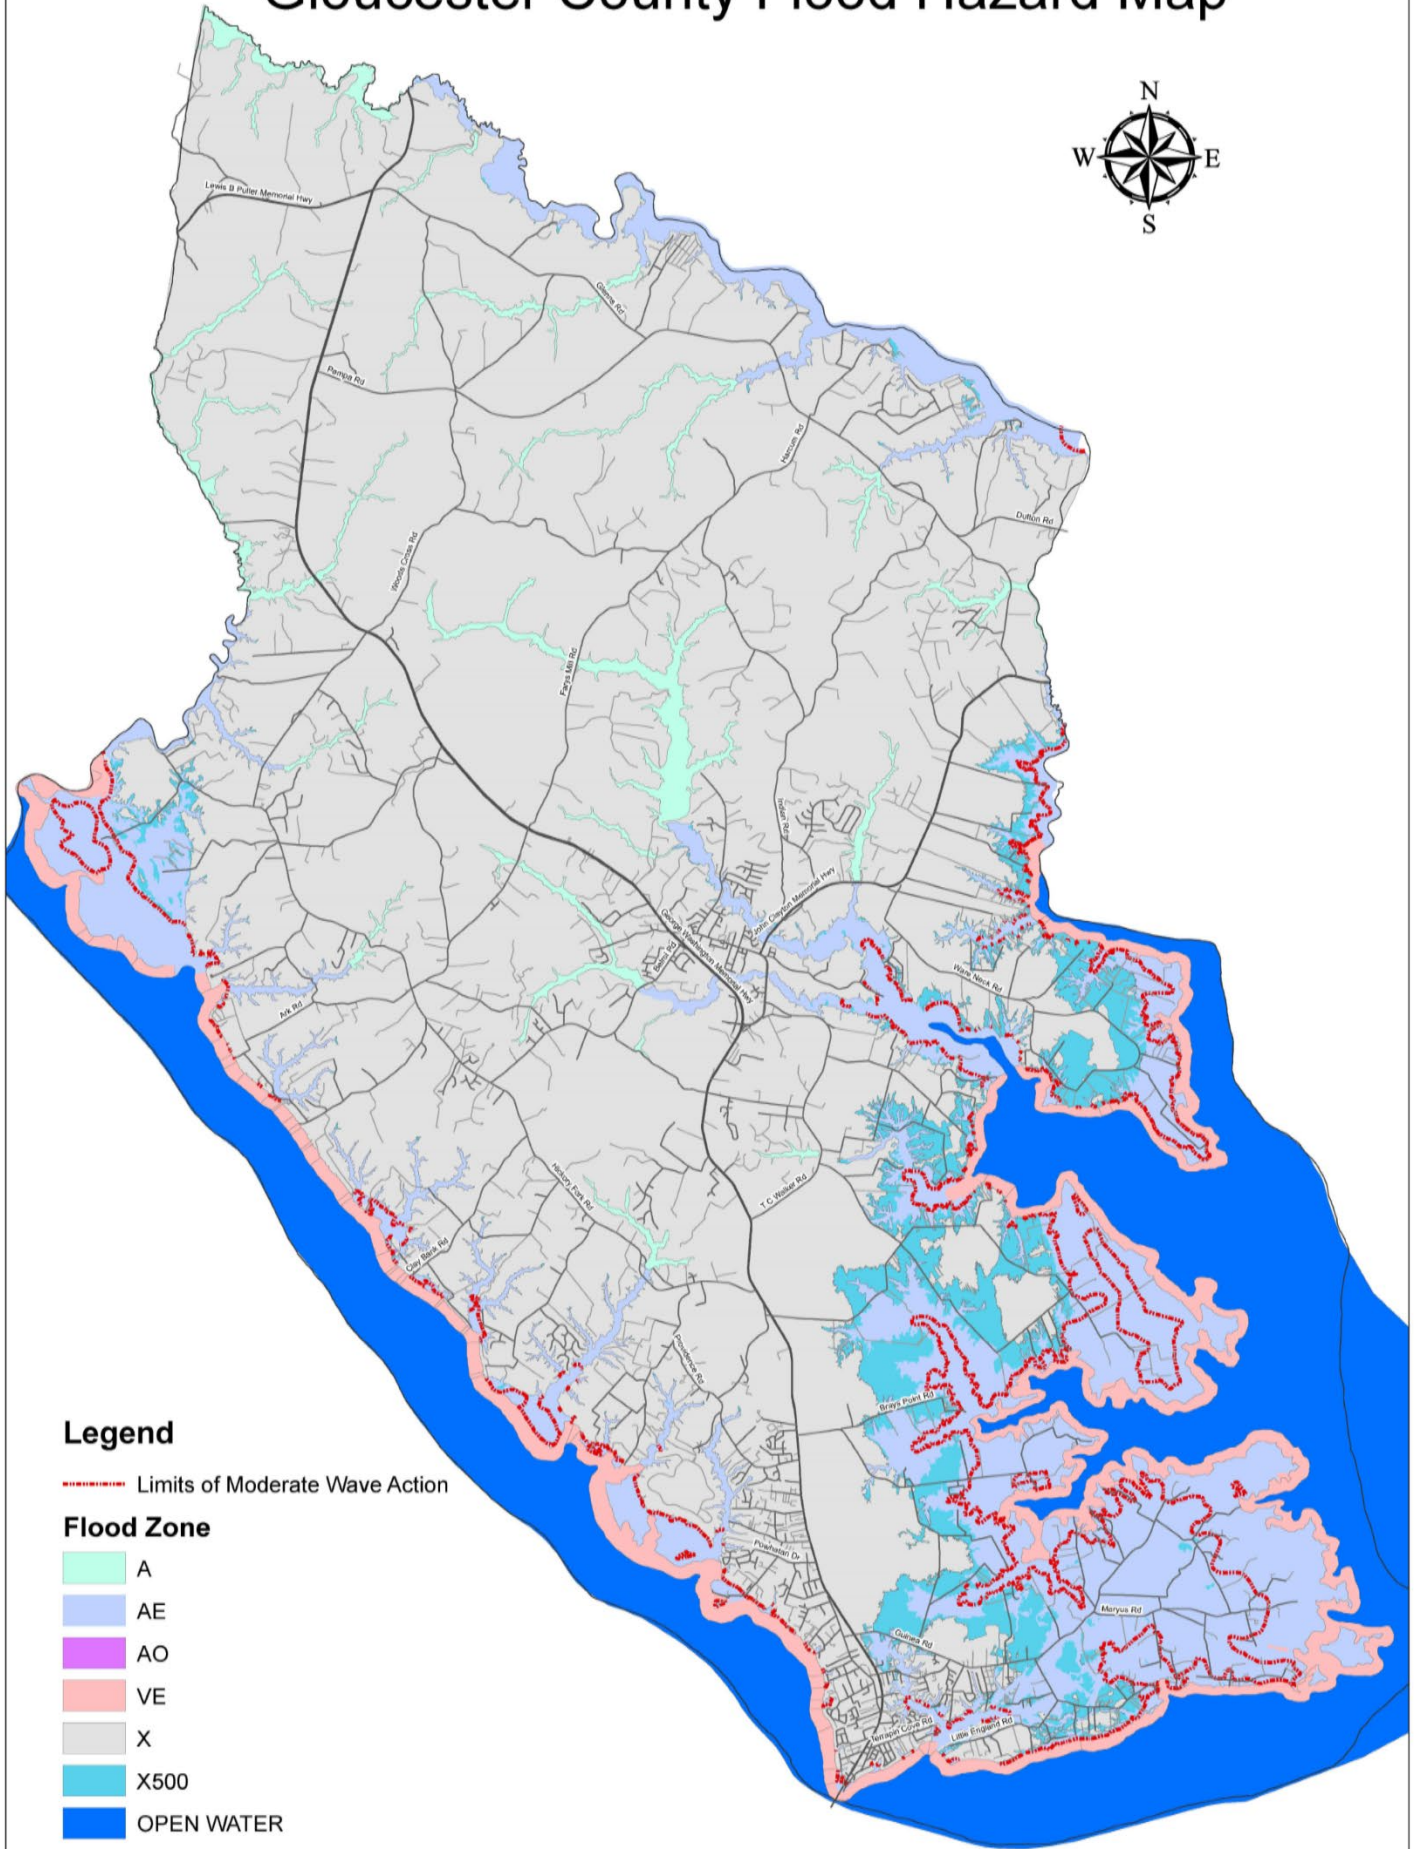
Gloucester County Flood Hazard Map

N
W
E
S

Lewis B Puller Memorial Hwy
Glenns Rd
Pampa Rd
Hallcum Rd
Dutton Rd
Woods Cross Rd
Farys Mill Rd
Indian Rd
John Clayton Memorial Hwy
George Washington Memorial Hwy
Ware Neck Rd
Ark Rd
Hickory Fork Rd
T C Walker Rd
Clay Bank Rd
Providence Rd
Brays Point Rd
Powhatan Dr
Maryus Rd
Guinea Rd
Terrapin Cove Rd
Little England Rd

Legend
Limits of Moderate Wave Action
Flood Zone
A
AE
AO
VE
X
X500
OPEN WATER